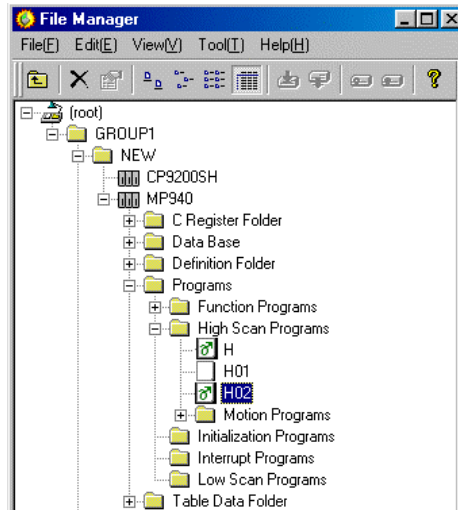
File Manager

File(F) Edit(E) View(V) Tool(T) Help(H)

(root)
GROUP1
NEW
CP9200SH
MP940
C Register Folder
Data Base
Definition Folder
Programs
Function Programs
High Scan Programs
H
H01
H02
Motion Programs
Initialization Programs
Interrupt Programs
Low Scan Programs
Table Data Folder